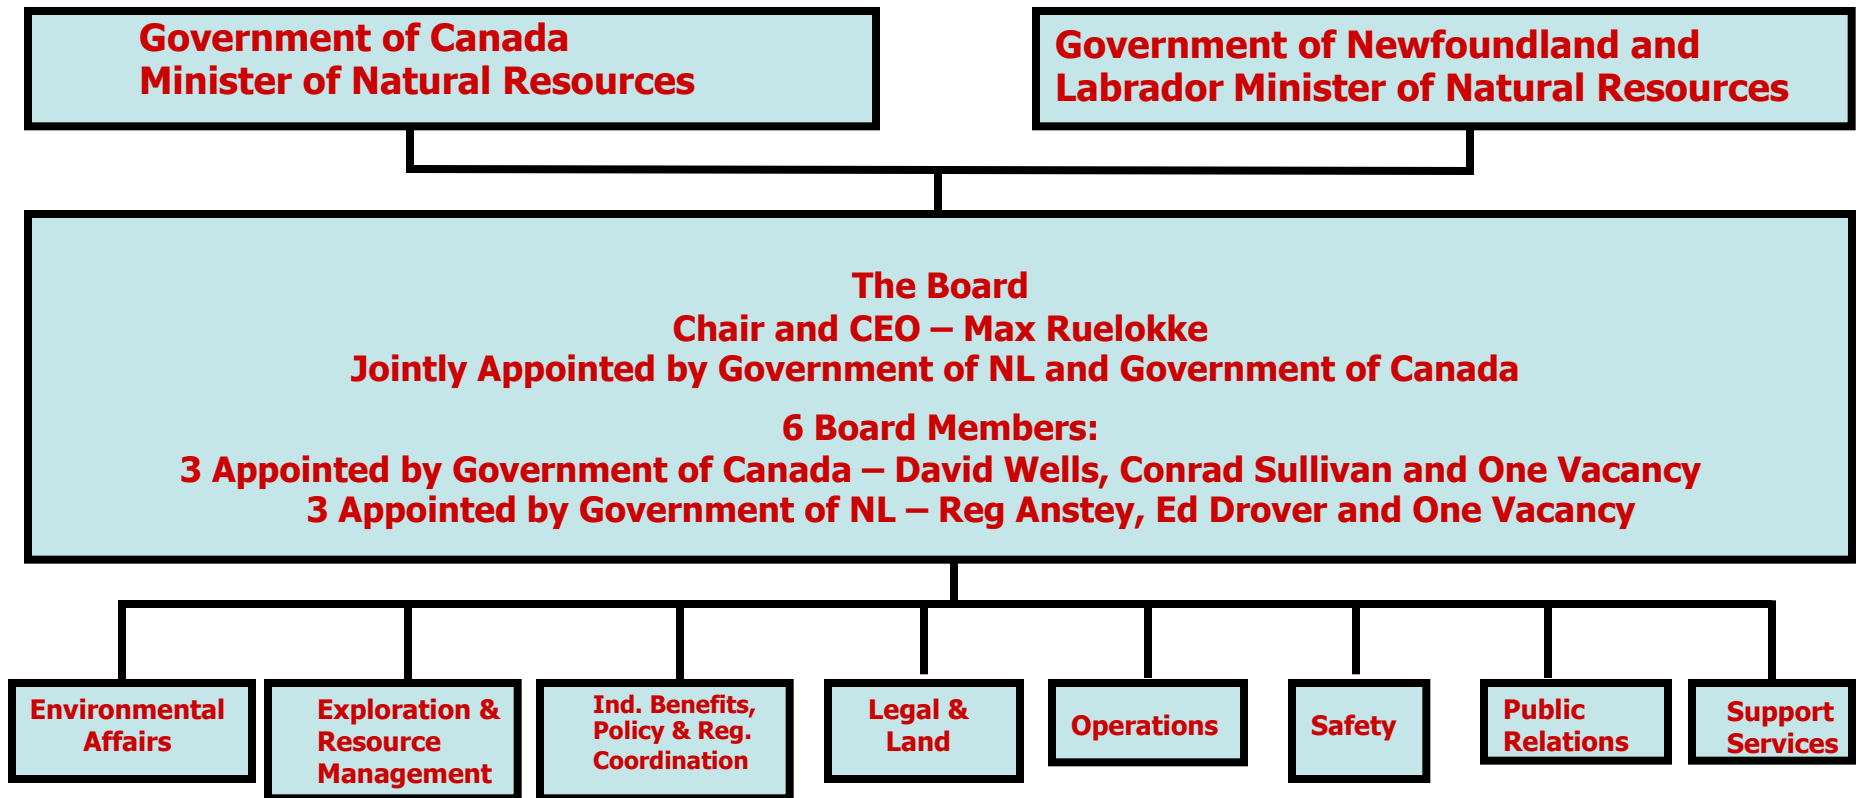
Government of Canada
Minister of Natural Resources

Government of Newfoundland and Labrador Minister of Natural Resources

The Board
Chair and CEO – Max Ruelokke
Jointly Appointed by Government of NL and Government of Canada

6 Board Members:
3 Appointed by Government of Canada – David Wells, Conrad Sullivan and One Vacancy
3 Appointed by Government of NL – Reg Anstey, Ed Drover and One Vacancy

Environmental Affairs

Exploration & Resource Management

Ind. Benefits, Policy & Reg. Coordination

Legal & Land

Operations

Safety

Public Relations

Support Services